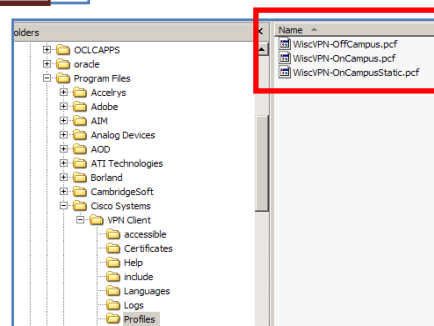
olders
×
OCLCAPPS
oracle
Program Files
Accelrys
Adobe
AIM
Analog Devices
AOD
ATI Technologies
Borland
CambridgeSoft
Cisco Systems
VPN Client
accessible
Certificates
Help
include
Languages
Logs
Profiles

Name
WiscVPN-OffCampus.pcf
WiscVPN-OnCampus.pcf
WiscVPN-OnCampusStatic.pcf